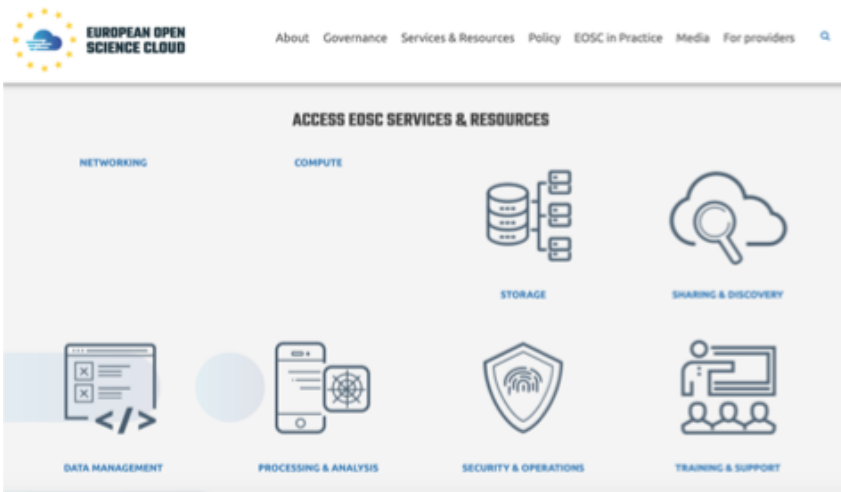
EUROPEAN OPEN SCIENCE CLOUD

About Governance Services & Resources Policy EOSC in Practice Media For providers

ACCESS EOSC SERVICES & RESOURCES

NETWORKING

COMPUTE

STORAGE

SHARING & DISCOVERY

DATA MANAGEMENT

PROCESSING & ANALYSIS

SECURITY & OPERATIONS

TRAINING & SUPPORT